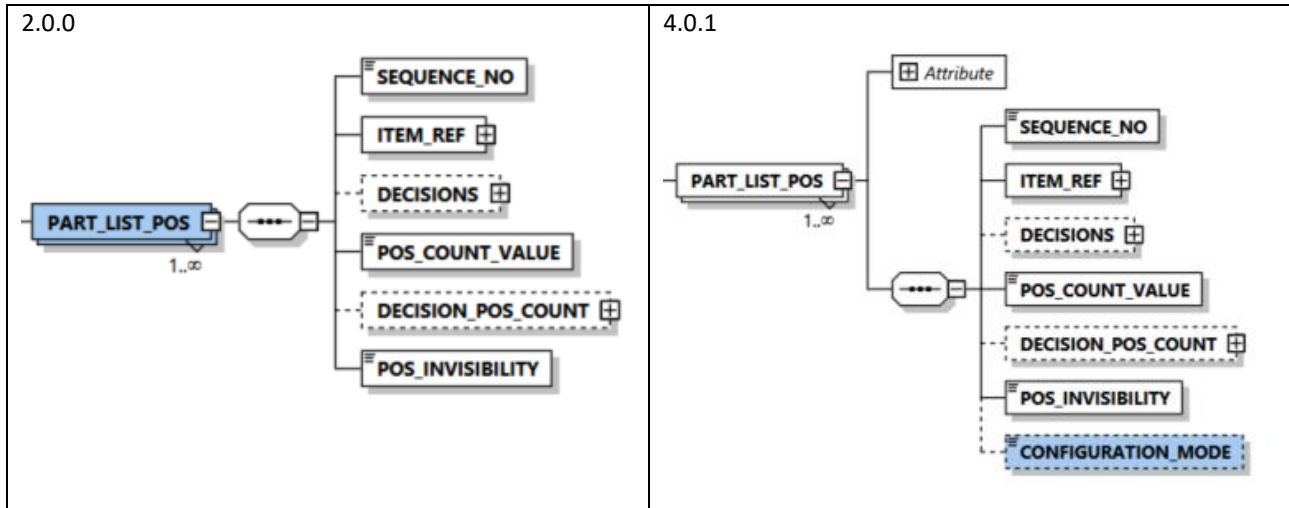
| 2.0.0 | 4.0.1 |
|---|---|
| PART_LIST_POS<br>1..∞<br>SEQUENCE_NO<br>ITEM_REF<br>DECISIONS<br>POS_COUNT_VALUE<br>DECISION_POS_COUNT<br>POS_INVISIBILITY | Attribute<br>PART_LIST_POS<br>1..∞<br>SEQUENCE_NO<br>ITEM_REF<br>DECISIONS<br>POS_COUNT_VALUE<br>DECISION_POS_COUNT<br>POS_INVISIBILITY<br>CONFIGURATION_MODE |